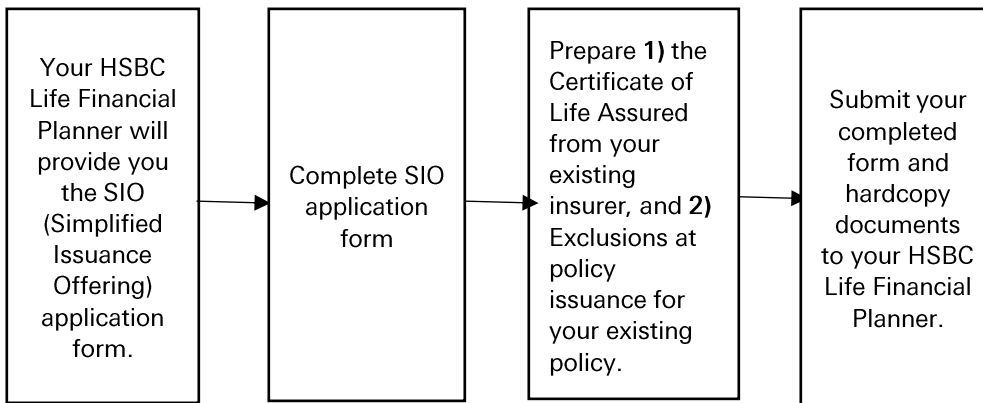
Your HSBC Life Financial Planner will provide you the SIO (Simplified Issuance Offering) application form.

Complete SIO application form

Prepare **1)** the Certificate of Life Assured from your existing insurer, and **2)** Exclusions at policy issuance for your existing policy.

Submit your completed form and hardcopy documents to your HSBC Life Financial Planner.